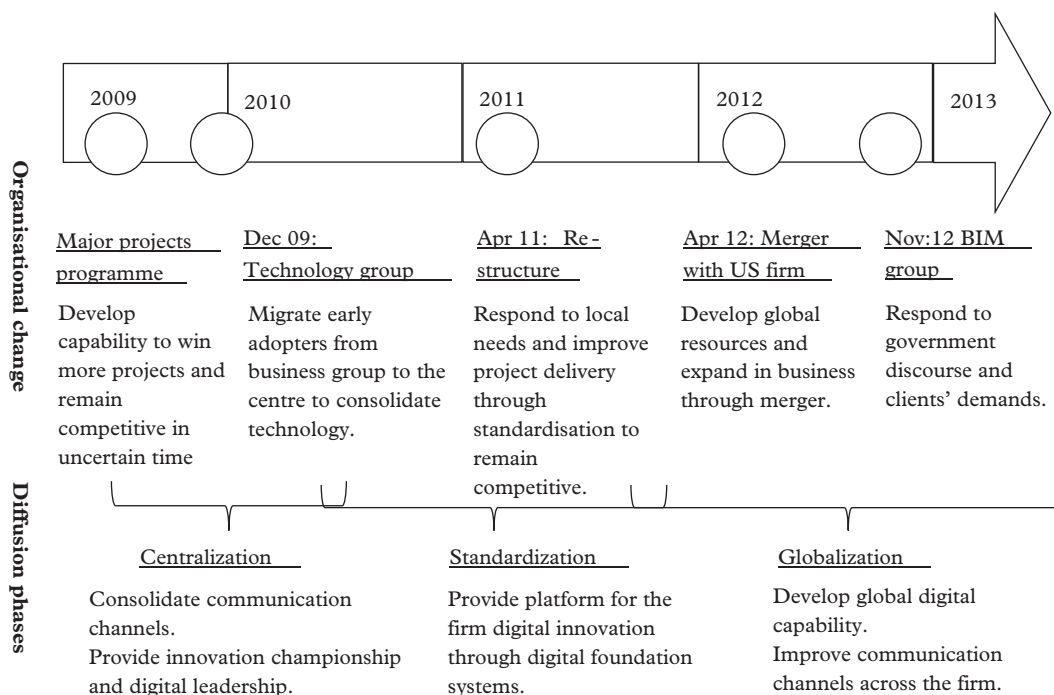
Organisational change

2009

2010

2011

2012

2013

Major projects programme

Develop capability to win more projects and remain competitive in uncertain time

Dec 09: Technology group

Migrate early adopters from business group to the centre to consolidate technology.

Apr 11: Re-structure

Respond to local needs and improve project delivery through standardisation to remain competitive.

Apr 12: Merger with US firm

Develop global resources and expand in business through merger.

Nov:12 BIM group

Respond to government discourse and clients' demands.

Diffusion phases

Centralization

Consolidate communication channels.
Provide innovation championship and digital leadership.

Standardization

Provide platform for the firm digital innovation through digital foundation systems.

Globalization

Develop global digital capability.
Improve communication channels across the firm.